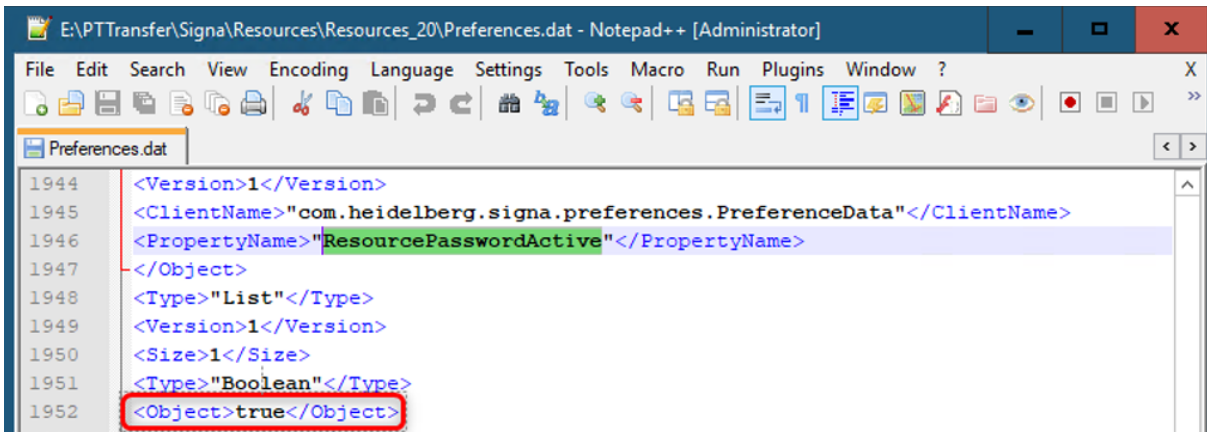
E:\PTTransfer\Signa\Resources\Resources_20\Preferences.dat - Notepad++ [Administrator]

File Edit Search View Encoding Language Settings Tools Macro Run Plugins Window ? X

Preferences.dat

1944 <Version>1</Version>
1945 <ClientName>"com.heidelberg.signa.preferences.PreferenceData"</ClientName>
1946 <PropertyName>"ResourcePasswordActive"</PropertyName>
1947 </Object>
1948 <Type>"List"</Type>
1949 <Version>1</Version>
1950 <Size>1</Size>
1951 <Type>"Boolean"</Type>
1952 <Object>true</Object>